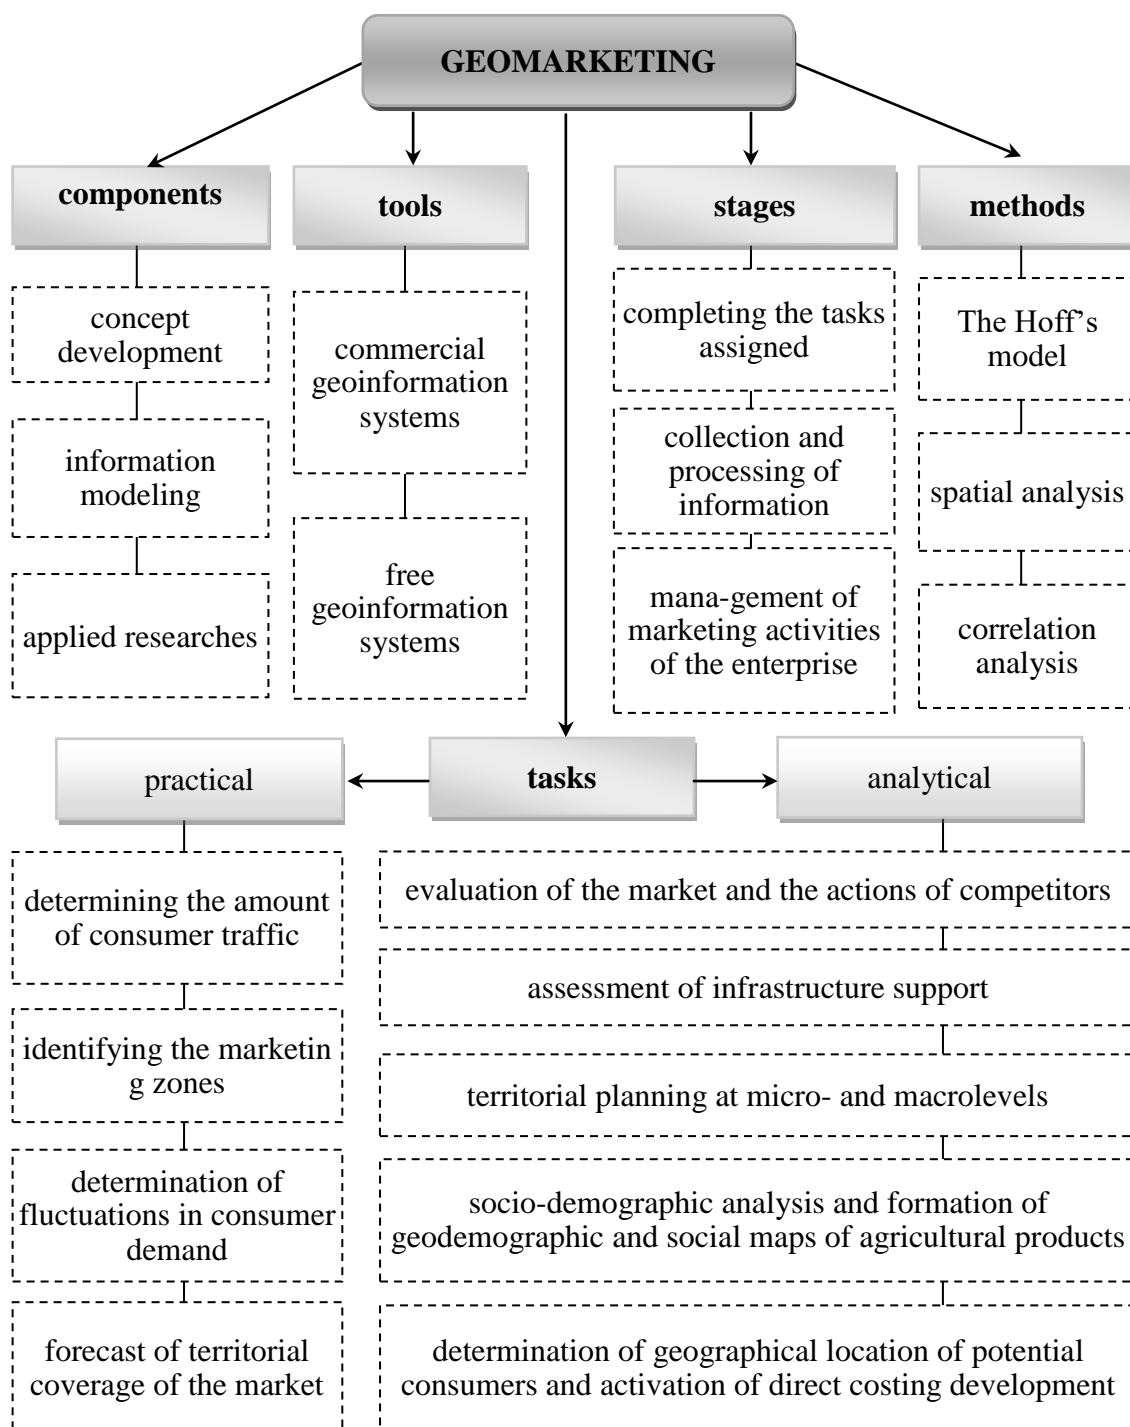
GEOMARKETING

components

concept development

information modeling

applied researches

tools

commercial geoinformation systems

free geoinformation systems

stages

completing the tasks assigned

collection and processing of information

mana-gement of marketing activities of the enterprise

methods

The Hoff's model

spatial analysis

correlation analysis

practical

tasks

analytical

determining the amount of consumer traffic

identifying the marketin g zones

determination of fluctuations in consumer demand

forecast of territorial coverage of the market

evaluation of the market and the actions of competitors

assessment of infrastructure support

territorial planning at micro- and macrolevels

socio-demographic analysis and formation of geodemographic and social maps of agricultural products

determination of geographical location of potential consumers and activation of direct costing development